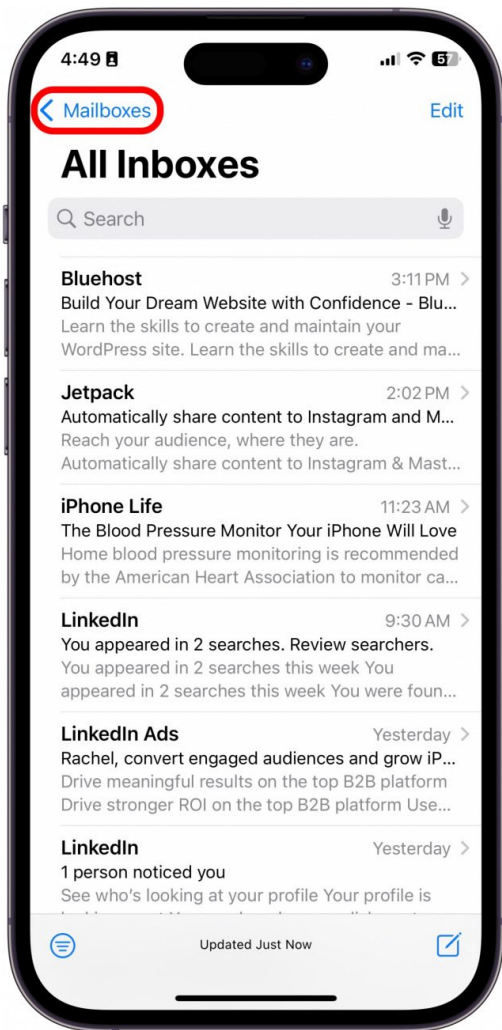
4:49

57

Mailboxes

Edit

All Inboxes

Search

Bluehost 3:11 PM
Build Your Dream Website with Confidence - Blu...
Learn the skills to create and maintain your WordPress site. Learn the skills to create and ma...

Jetpack 2:02 PM
Automatically share content to Instagram and M...
Reach your audience, where they are. Automatically share content to Instagram & Mast...

iPhone Life 11:23 AM
The Blood Pressure Monitor Your iPhone Will Love
Home blood pressure monitoring is recommended by the American Heart Association to monitor ca...

LinkedIn 9:30 AM
You appeared in 2 searches. Review searchers.
You appeared in 2 searches this week You appeared in 2 searches this week You were foun...

LinkedIn Ads Yesterday
Rachel, convert engaged audiences and grow iP...
Drive meaningful results on the top B2B platform Drive stronger ROI on the top B2B platform Use...

LinkedIn Yesterday
1 person noticed you
See who's looking at your profile Your profile is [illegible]

Updated Just Now